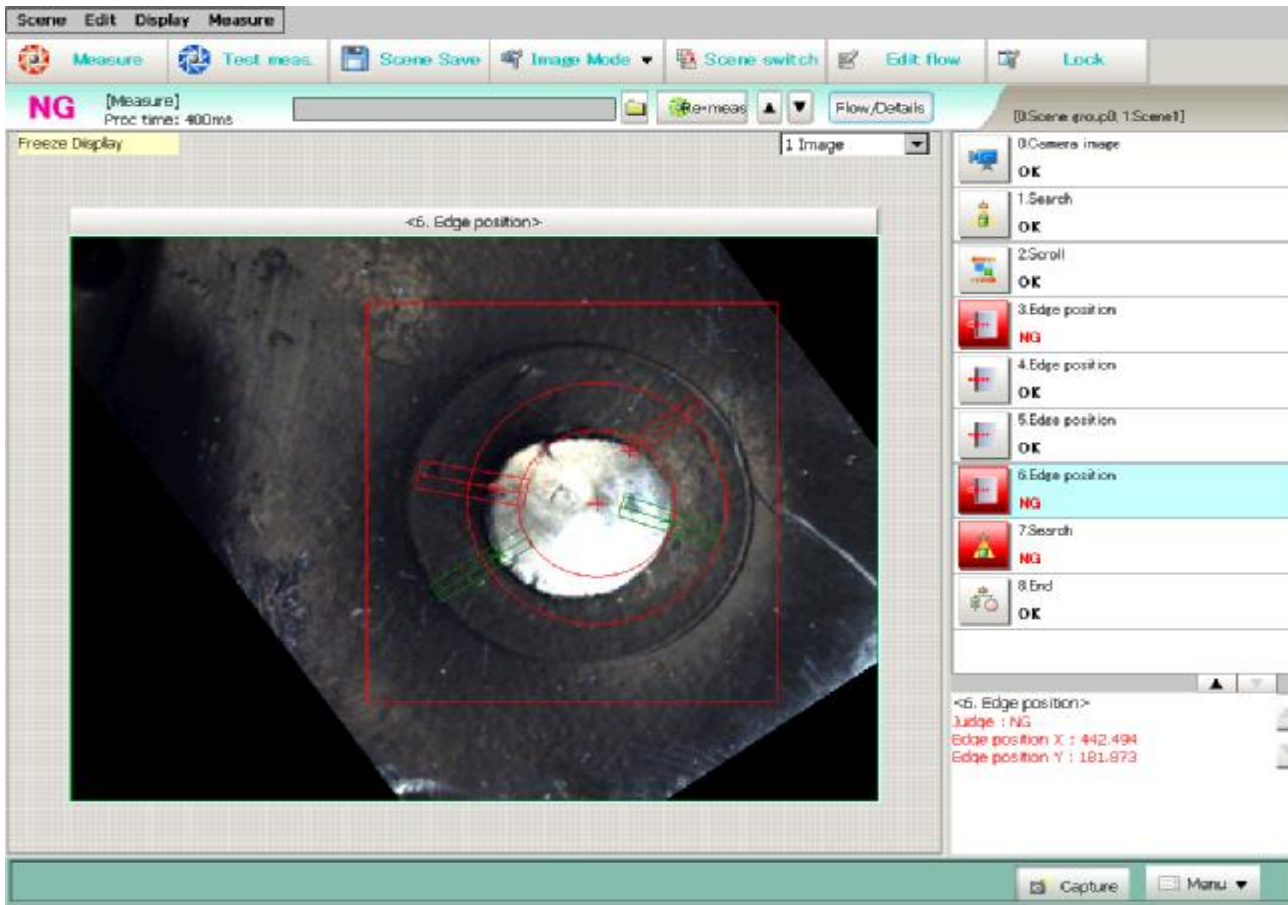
Scene Edit Display Measure

Measure Test meas. Scene Save Image Mode ▼ Scene switch Edit flow Lock

NG [Measure] Proc time: 400ms

Re-meas ▲ ▼ Flow/Details

[0:Scene group0, 1:Scene1]

Freeze Display

1 Image

<6. Edge position>

0.Camera image
OK

1.Search
OK

2.Scroll
OK

3.Edge position
NG

4.Edge position
OK

5.Edge position
OK

6.Edge position
NG

7.Search
NG

8.End
OK

<6. Edge position>
Judge : NG
Edge position X : 442.494
Edge position Y : 181.873

Capture Menu ▼